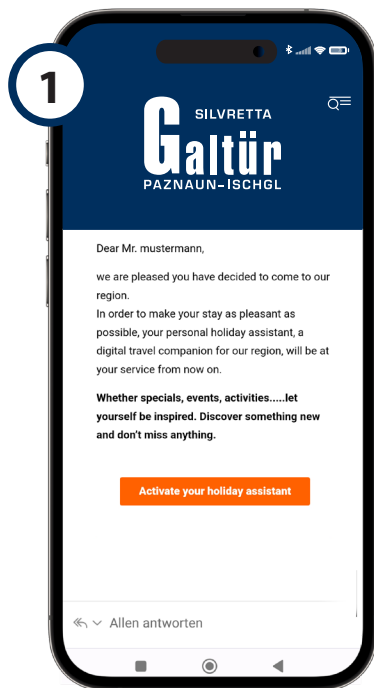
1

SILVRETTA
Galtür
PAZNAUN-ISCHGL

Dear Mr. mustermann,

we are pleased you have decided to come to our region.
In order to make your stay as pleasant as possible, your personal holiday assistant, a digital travel companion for our region, will be at your service from now on.

Whether specials, events, activities.....let yourself be inspired. Discover something new and don't miss anything.

Activate your holiday assistant

Allen antworten